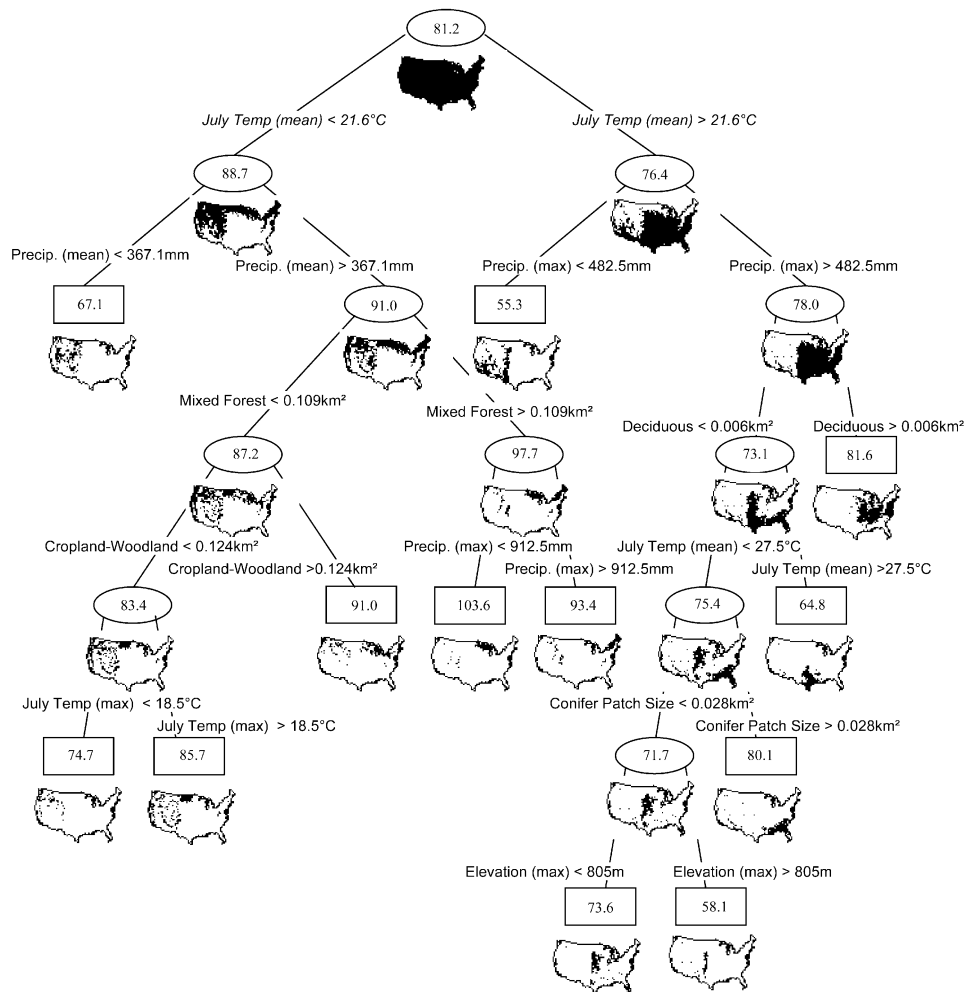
81.2

July Temp (mean) < 21.6°C

July Temp (mean) > 21.6°C

88.7

76.4

Precip. (mean) < 367.1mm

Precip. (mean) > 367.1mm

Precip. (max) < 482.5mm

Precip. (max) > 482.5mm

67.1

91.0

55.3

78.0

Mixed Forest < 0.109km²

Mixed Forest > 0.109km²

Deciduous < 0.006km²

Deciduous > 0.006km²

87.2

97.7

73.1

81.6

Cropland-Woodland < 0.124km²

Cropland-Woodland >0.124km²

Precip. (max) < 912.5mm

Precip. (max) > 912.5mm

July Temp (mean) < 27.5°C

July Temp (mean) >27.5°C

83.4

91.0

103.6

93.4

75.4

64.8

July Temp (max) < 18.5°C

July Temp (max) > 18.5°C

Conifer Patch Size < 0.028km²

Conifer Patch Size > 0.028km²

74.7

85.7

71.7

80.1

Elevation (max) < 805m

Elevation (max) > 805m

73.6

58.1